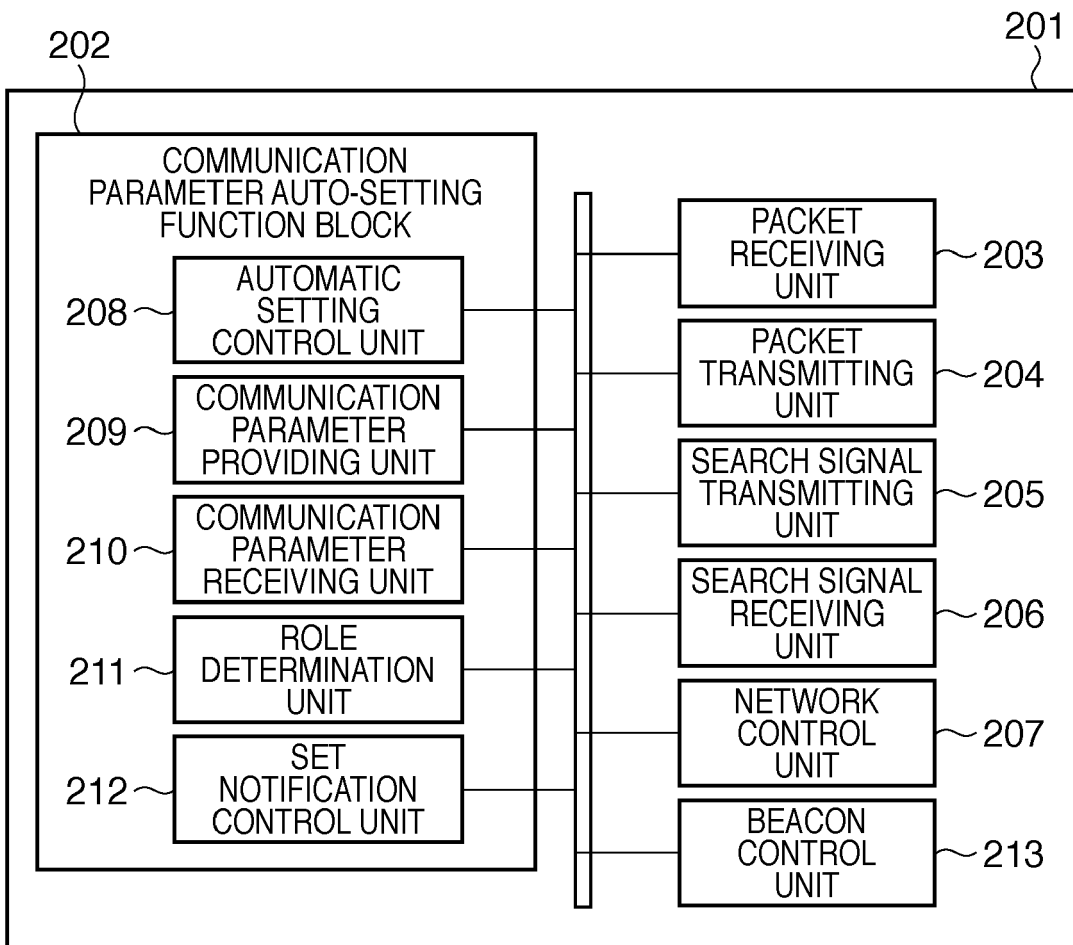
202

201

COMMUNICATION PARAMETER AUTO-SETTING FUNCTION BLOCK

208 AUTOMATIC SETTING CONTROL UNIT

209 COMMUNICATION PARAMETER PROVIDING UNIT

210 COMMUNICATION PARAMETER RECEIVING UNIT

211 ROLE DETERMINATION UNIT

212 SET NOTIFICATION CONTROL UNIT

PACKET RECEIVING UNIT 203

PACKET TRANSMITTING UNIT 204

SEARCH SIGNAL TRANSMITTING UNIT 205

SEARCH SIGNAL RECEIVING UNIT 206

NETWORK CONTROL UNIT 207

BEACON CONTROL UNIT 213